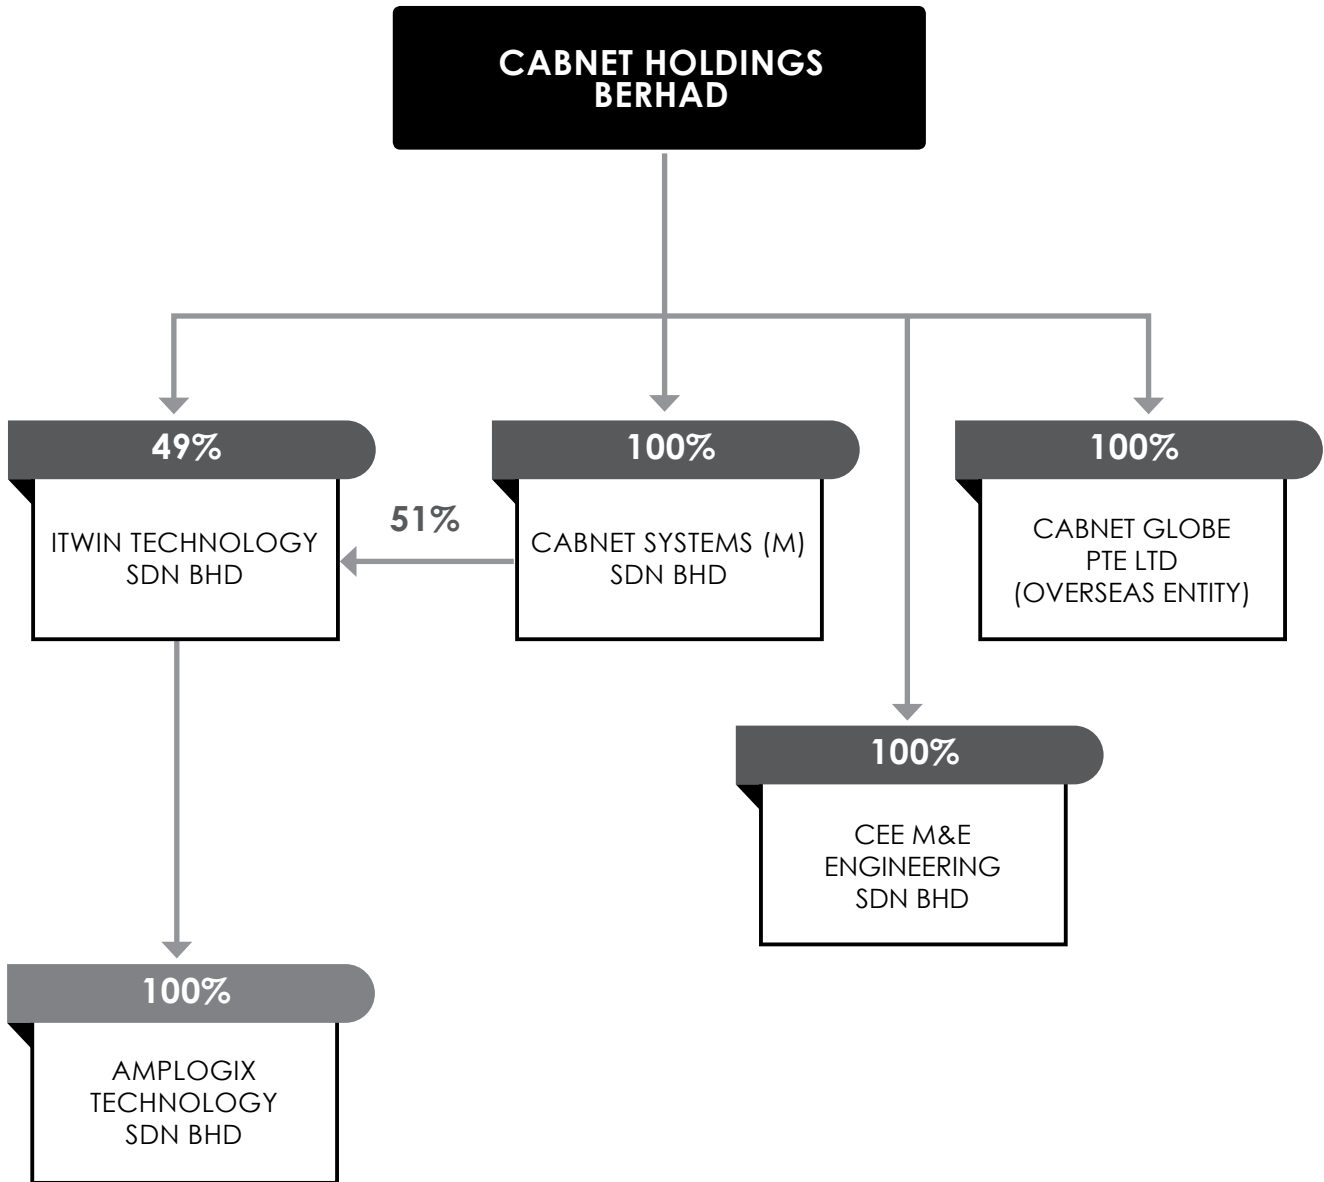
CABNET HOLDINGS BERHAD

49%

ITWIN TECHNOLOGY SDN BHD

51%

100%

CABNET SYSTEMS (M) SDN BHD

100%

CABNET GLOBE PTE LTD (OVERSEAS ENTITY)

100%

CEE M&E ENGINEERING SDN BHD

100%

AMPLOGIX TECHNOLOGY SDN BHD